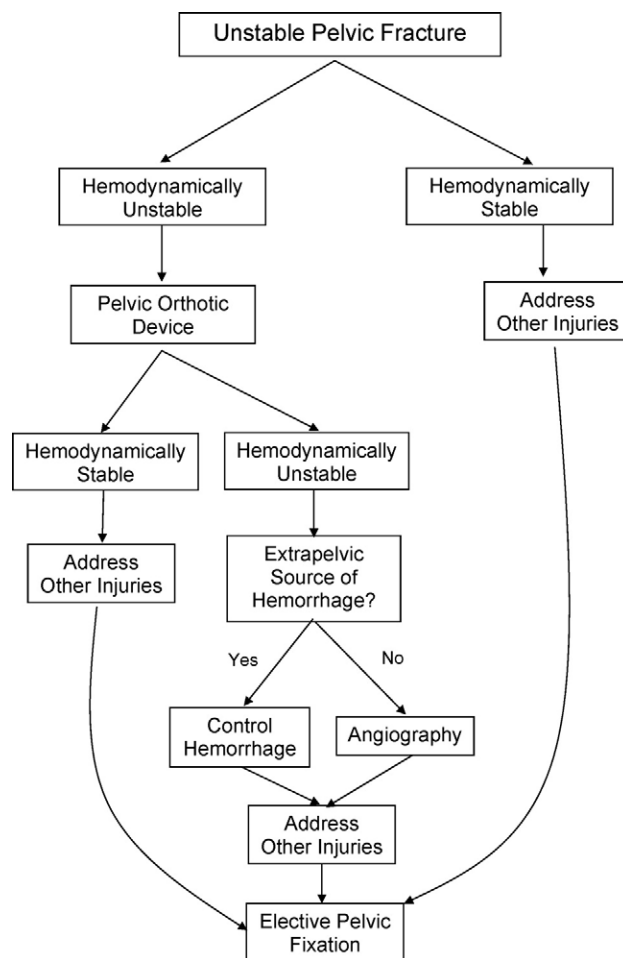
Unstable Pelvic Fracture

Hemodynamically Unstable

Hemodynamically Stable

Pelvic Orthotic Device

Address Other Injuries

Hemodynamically Stable

Hemodynamically Unstable

Address Other Injuries

Extrapelvic Source of Hemorrhage?

Yes

No

Control Hemorrhage

Angiography

Address Other Injuries

Elective Pelvic Fixation